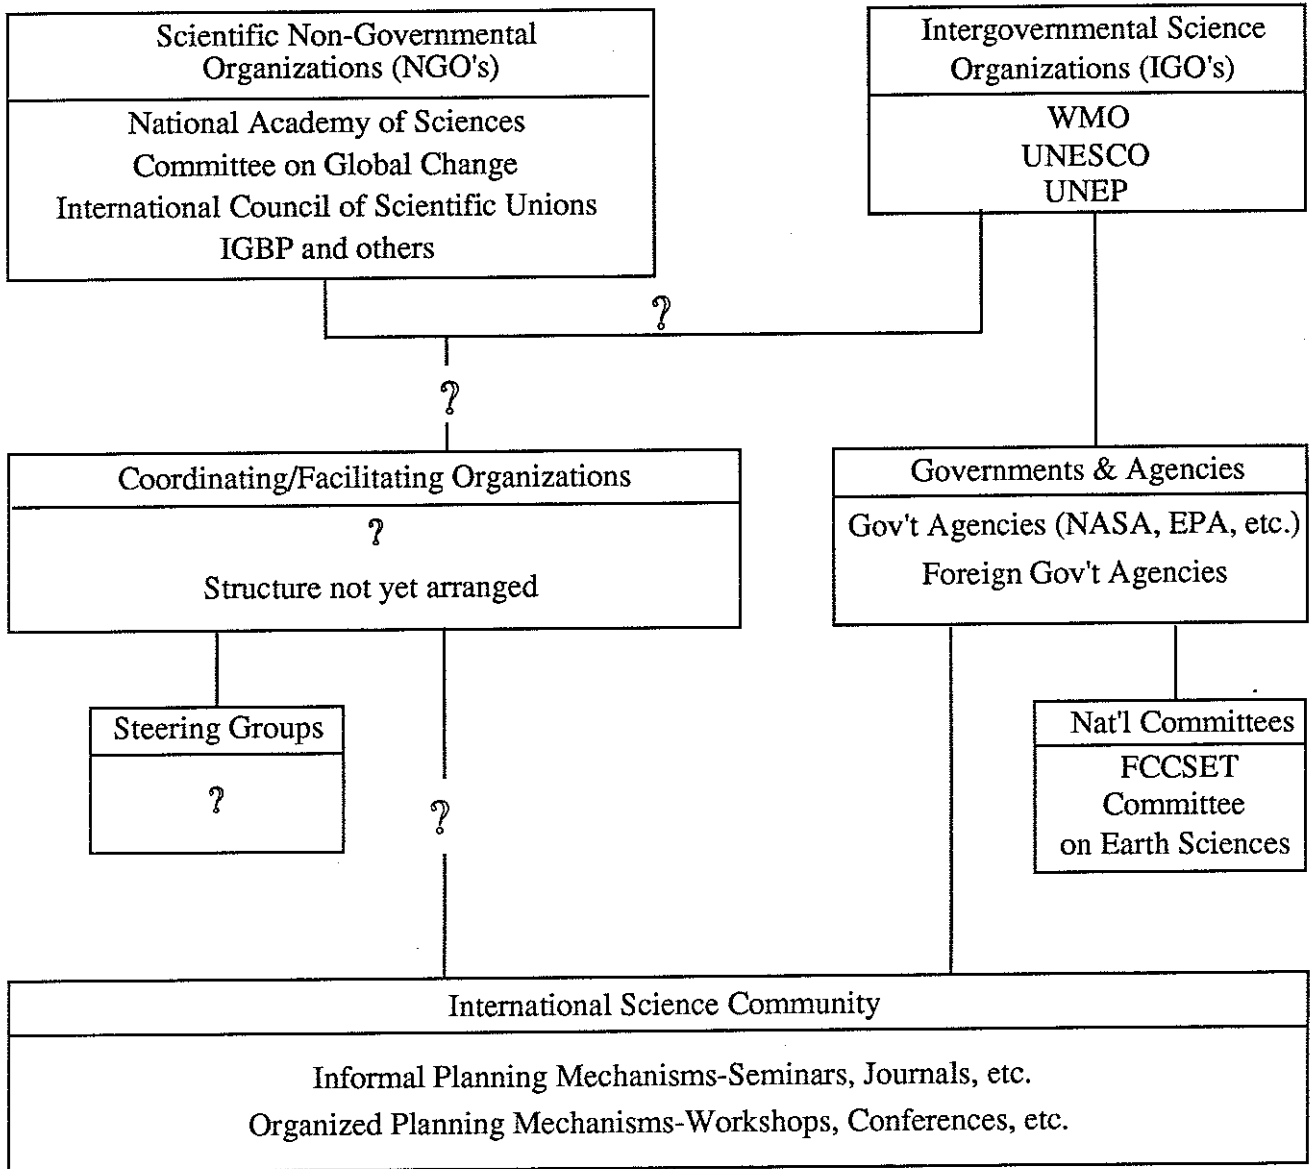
Scientific Non-Governmental Organizations (NGO's)

National Academy of Sciences
Committee on Global Change
International Council of Scientific Unions
IGBP and others

Intergovernmental Science Organizations (IGO's)

WMO
UNESCO
UNEP

?

?

Coordinating/Facilitating Organizations

?
Structure not yet arranged

Governments & Agencies

Gov't Agencies (NASA, EPA, etc.)
Foreign Gov't Agencies

Steering Groups

?

?

Nat'l Committees

FCCSET
Committee
on Earth Sciences

International Science Community

Informal Planning Mechanisms-Seminars, Journals, etc.
Organized Planning Mechanisms-Workshops, Conferences, etc.